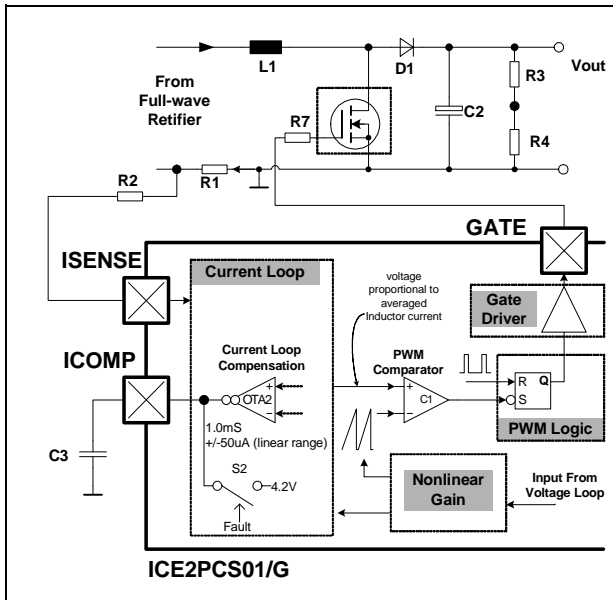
L1

D1

Vout

From Full-wave Retifier

R3

R7

C2

R4

R2

R1

GATE

ISENSE

Current Loop

voltage proportional to averaged Inductor current

Gate Driver

ICOMP

Current Loop Compensation

PWM Comparator

OTA2

C1

R

Q

S

1.0mS
+/-50uA (linear range)

PWM Logic

C3

S2

4.2V

Nonlinear Gain

Input From Voltage Loop

Fault

ICE2PCS01/G